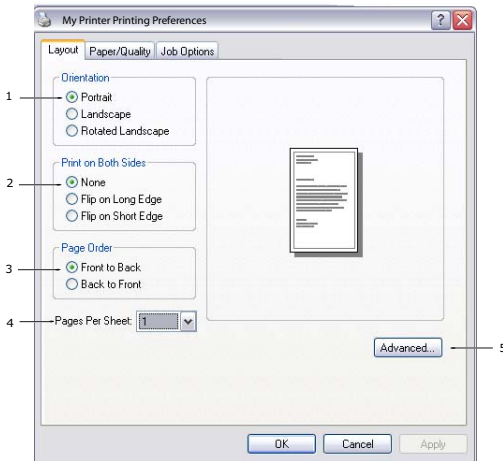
My Printer Printing Preferences

Layout | Paper/Quality | Job Options

Orientation
1 Portrait
Landscape
Rotated Landscape

Print on Both Sides
2 None
Flip on Long Edge
Flip on Short Edge

Page Order
3 Front to Back
Back to Front

4 Pages Per Sheet: 1

Advanced... 5

OK | Cancel | Apply